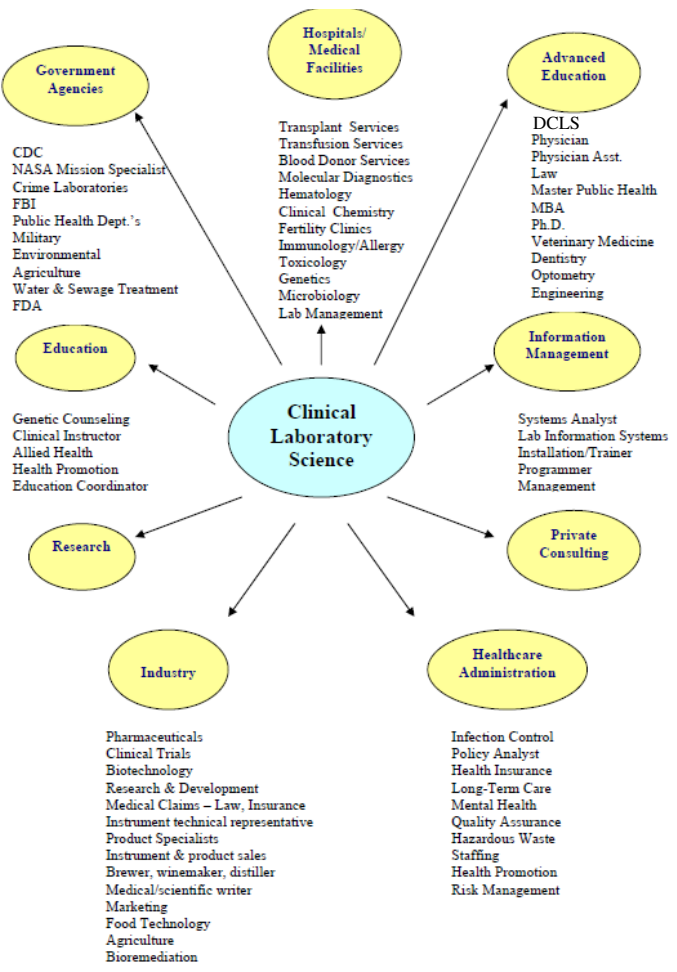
Hospitals/ Medical Facilities

Government Agencies

Advanced Education

CDC
NASA Mission Specialist
Crime Laboratories
FBI
Public Health Dept.'s
Military
Environmental
Agriculture
Water & Sewage Treatment
FDA

Transplant Services
Transfusion Services
Blood Donor Services
Molecular Diagnostics
Hematology
Clinical Chemistry
Fertility Clinics
Immunology/Allergy
Toxicology
Genetics
Microbiology
Lab Management

DCLS
Physician
Physician Asst.
Law
Master Public Health
MBA
Ph.D.
Veterinary Medicine
Dentistry
Optometry
Engineering

Education

Information Management

Clinical Laboratory Science

Genetic Counseling
Clinical Instructor
Allied Health
Health Promotion
Education Coordinator

Systems Analyst
Lab Information Systems
Installation/Trainer
Programmer
Management

Research

Private Consulting

Industry

Healthcare Administration

Pharmaceuticals
Clinical Trials
Biotechnology
Research & Development
Medical Claims – Law, Insurance
Instrument technical representative
Product Specialists
Instrument & product sales
Brewer, winemaker, distiller
Medical/scientific writer
Marketing
Food Technology
Agriculture
Bioremediation

Infection Control
Policy Analyst
Health Insurance
Long-Term Care
Mental Health
Quality Assurance
Hazardous Waste
Staffing
Health Promotion
Risk Management